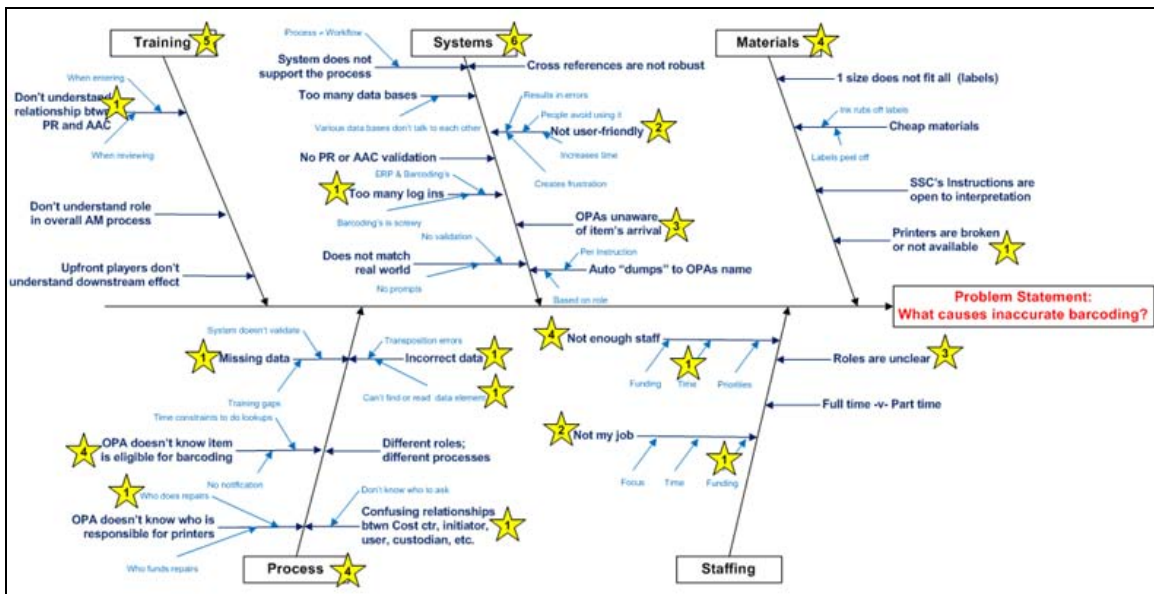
Training 5

When entering

Don't understand relationship btwn PR and AAC 1

When reviewing

Don't understand role in overall AM process

Upfront players don't understand downstream effect

Systems 6

Process = Workflow

System does not support the process

Cross references are not robust

Too many data bases

Various data bases don't talk to each other

Results in errors

People avoid using it

Not user-friendly 2

Increases time

Creates frustration

No PR or AAC validation

ERP & Barcoding's

1 Too many log ins

Barcoding's is screwy

OPAs unaware of item's arrival 3

No validation

Does not match real world

No prompts

Per instruction

Auto "dumps" to OPAs name

Based on role

Materials 4

1 size does not fit all (labels)

Ink rubs off labels

Cheap materials

Labels peel off

SSC's Instructions are open to interpretation

Printers are broken or not available 1

Problem Statement:
What causes inaccurate barcoding?

System doesn't validate

1 Missing data

Training gaps

Transposition errors

Incorrect data 1

Can't find or read data element 1

Time constraints to do lookups

4 OPA doesn't know item is eligible for barcoding

No notification

Different roles; different processes

1 Who does repairs

OPA doesn't know who is responsible for printers

Who funds repairs

Don't know who to ask

Confusing relationships btwn Cost ctr, initiator, user, custodian, etc. 1

Process 4

4 Not enough staff

Funding

1 Time

Priorities

Roles are unclear 3

Full time -v- Part time

2 Not my job

Focus

Time

1 Funding

Staffing